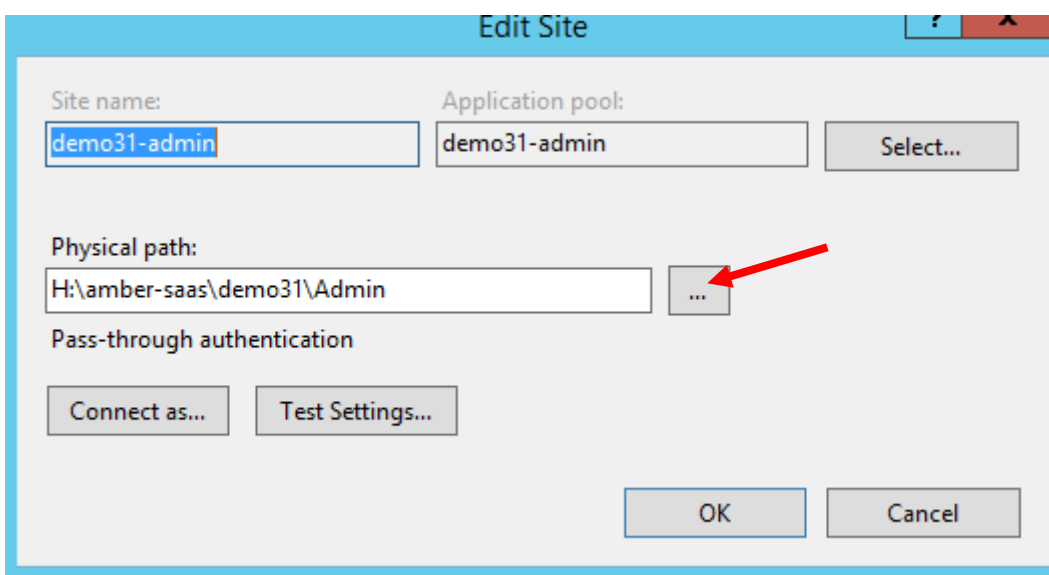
Edit Site

?

X

Site name:

demo31-admin

Application pool:

demo31-admin

Select...

Physical path:

H:\amber-saas\demo31\Admin

...

Pass-through authentication

Connect as...

Test Settings...

OK

Cancel